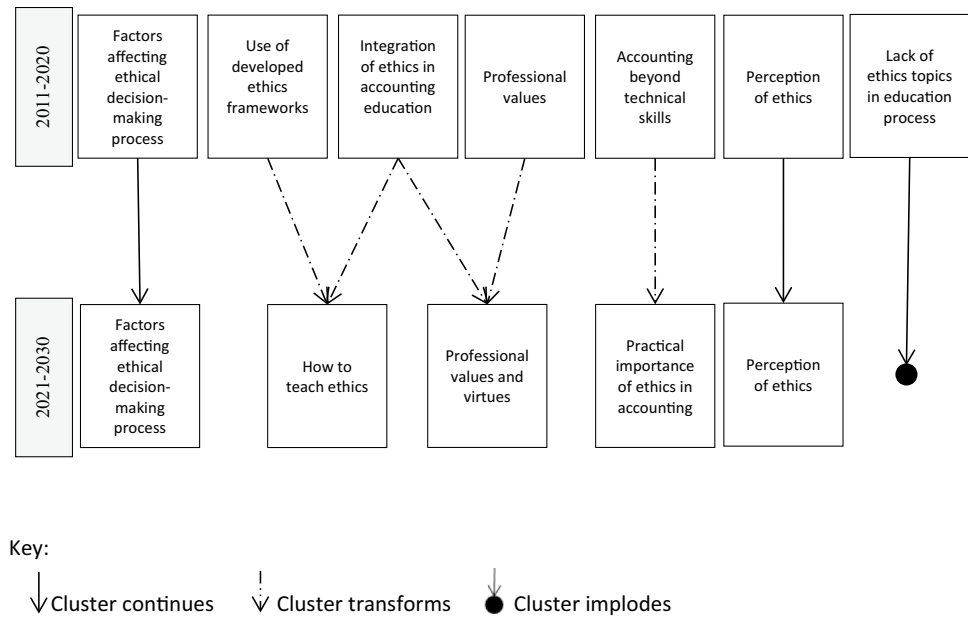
2011-2020

Factors affecting ethical decision-making process

Use of developed ethics frameworks

Integration of ethics in accounting education

Professional values

Accounting beyond technical skills

Perception of ethics

Lack of ethics topics in education process

2021-2030

Factors affecting ethical decision-making process

How to teach ethics

Professional values and virtues

Practical importance of ethics in accounting

Perception of ethics

Key:

Cluster continues

Cluster transforms

Cluster implodes